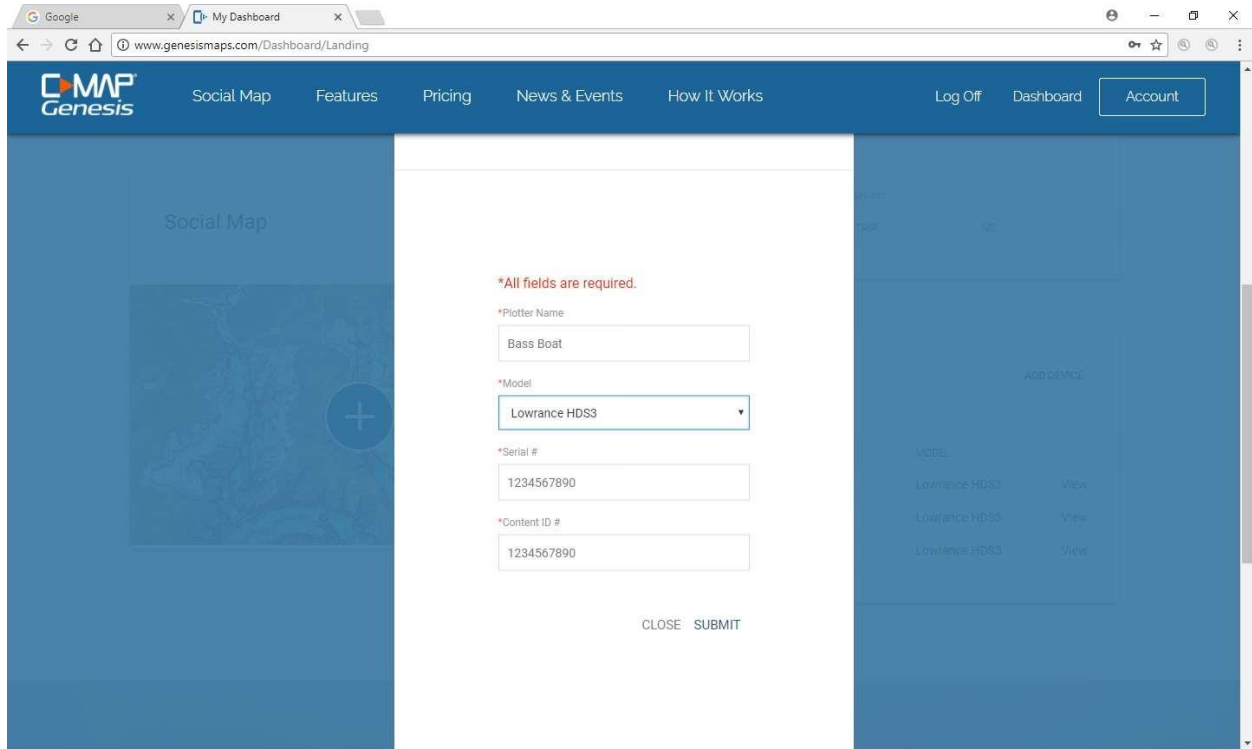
Google
My Dashboard
www.genesismaps.com/Dashboard/Landing

C-MAP Genesis
Social Map
Features
Pricing
News & Events
How It Works
Log Off
Dashboard
Account

Social Map

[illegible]
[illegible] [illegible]

ADD DEVICE

MODEL
Lowrance HDS3 View
Lowrance HDS3 View
Lowrance HDS3 View

*All fields are required.
*Plotter Name
Bass Boat
*Model
Lowrance HDS3
*Serial #
1234567890
*Content ID #
1234567890

CLOSE SUBMIT